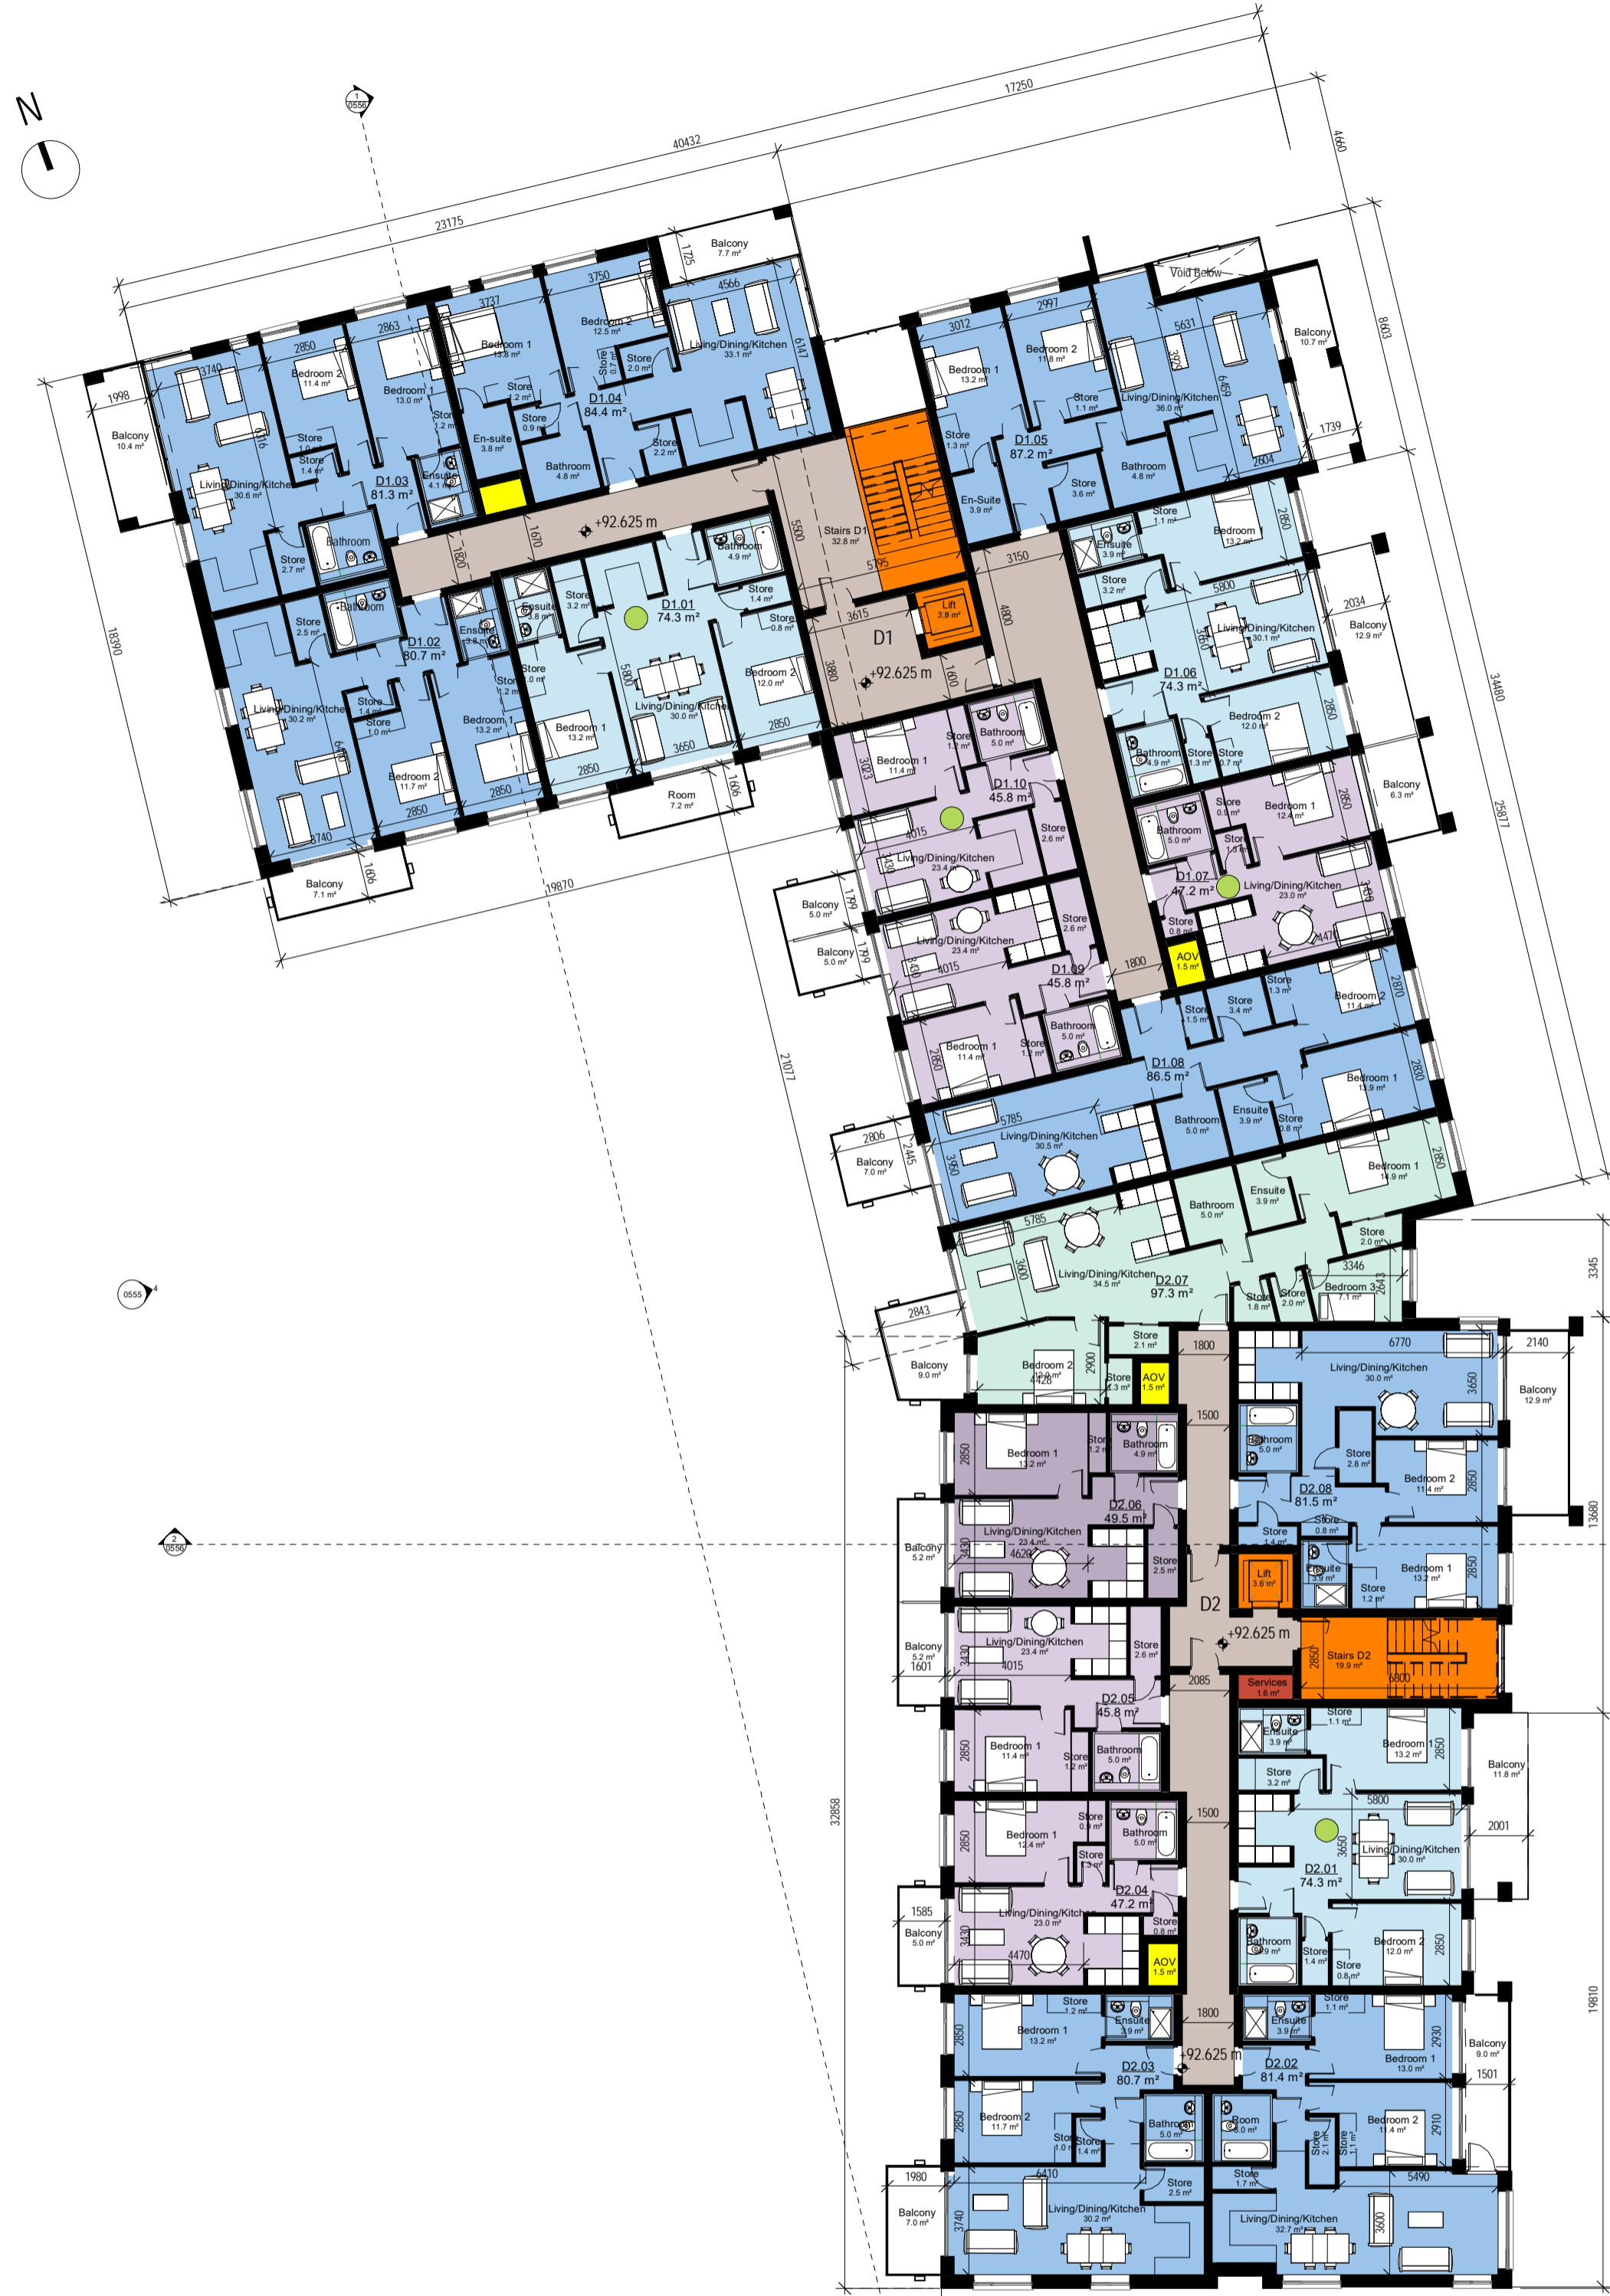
N

1
0556

40432
17250
23175
4660
8603
3480
25877
18390
19870
2107
32858
19810
13680
3345

Balcony
7.7 m²
1725
3750
4566
3737
2863
2850
3740
1998
Balcony
10.4 m²
Bedroom 2
12.5 m²
Living/Dining/Kitchen
33.1 m²
6147
Bedroom 1
13.8 m²
Store
2.0 m²
Store
0.7 m²
Bedroom 2
11.4 m²
Bedroom 1
13.0 m²
Store
1.2 m²
Store
0.9 m²
D1.04
84.4 m²
Store
2.2 m²
En-suite
3.8 m²
Bathroom
4.8 m²
Store
Store
1.4 m²
Living/Dining/Kitchen
30.6 m²
6116
D1.03
81.3 m²
Ensuite
4.1 m²
Bathroom
Store
2.7 m²
1820
1670
+92.625 m
5500
Stairs D1
32.8 m²
5795
Lift
3.8 m²
3615
D1
+92.625 m
3880
1600
4800
3150

3012
2997
5631
Void Below
Balcony
10.7 m²
Bedroom 1
13.2 m²
Bedroom 2
11.8 m²
Store
1.1 m²
Living/Dining/Kitchen
36.0 m²
3930
6459
1739
Store
1.3 m²
D1.05
87.2 m²
Store
3.6 m²
Bathroom
4.8 m²
2604
En-Suite
3.9 m²

Bathroom
4.9 m²
Store
1.4 m²
Store
0.8 m²
Ensuite
3.8 m²
Store
3.2 m²
D1.01
74.3 m²
Store
1.0 m²
5800
Living/Dining/Kitchen
30.0 m²
Bedroom 2
12.0 m²
Bedroom 1
13.2 m²
3650
2850
2850
Room
7.2 m²
1606

Bathroom
Store
2.5 m²
D1.02
80.7 m²
Ensuite
3.8 m²
Living/Dining/Kitchen
30.2 m²
Store
1.4 m²
Store
1.0 m²
Store
1.2 m²
Bedroom 1
13.2 m²
6410
Bedroom 2
11.7 m²
2850
2850
3740
Balcony
7.1 m²
1606

Store
1.1 m²
Bedroom 1
13.2 m²
2850
Ensuite
3.9 m²
Store
3.2 m²
5800
2034
Balcony
12.9 m²
Living/Dining/Kitchen
30.1 m²
3650
D1.06
74.3 m²
Bedroom 2
12.0 m²
2850
Bathroom
4.9 m²
Store
1.3 m²
Store
0.7 m²
Balcony
6.3 m²

Bedroom 1
11.4 m²
Store
1.2 m²
Bathroom
5.0 m²
3023
D1.10
45.8 m²
4015
Store
2.6 m²
Living/Dining/Kitchen
23.4 m²
1430
Balcony
5.0 m²
1799
Balcony
5.0 m²
1799
Living/Dining/Kitchen
23.4 m²
Store
2.6 m²
3430
4015
D1.09
45.8 m²
Bathroom
5.0 m²
Bedroom 1
11.4 m²
Store
1.2 m²
2850
1800

Store
0.9 m²
Bedroom 1
12.4 m²
2850
Bathroom
5.0 m²
Store
1.3 m²
D1.07
47.2 m²
Living/Dining/Kitchen
23.0 m²
Store
0.8 m²
AOV
1.5 m²
4470
3430

Store
1.3 m²
Store
3.4 m²
Store
1.5 m²
Bedroom 2
11.4 m²
2870
D1.08
86.5 m²
Bedroom 1
13.9 m²
2830
Bathroom
5.0 m²
Ensuite
3.9 m²
Store
0.8 m²
2806
Balcony
7.0 m²
2445
5785
Living/Dining/Kitchen
30.5 m²
3650

Bathroom
5.0 m²
Ensuite
3.9 m²
Bedroom 1
14.9 m²
2850
5785
Store
2.0 m²
3346
Living/Dining/Kitchen
34.5 m²
D2.07
97.3 m²
3600
Store
1.8 m²
Store
2.0 m²
Bedroom 3
7.1 m²
2643
2843
Balcony
9.0 m²
Bedroom 2
12.0 m²
4428
2900
Store
2.1 m²
Store
1.3 m²
AOV
1.5 m²
1800

0555
4

6770
2140
Living/Dining/Kitchen
30.0 m²
3650
Balcony
12.9 m²
Bathroom
5.0 m²
Store
2.8 m²
D2.08
81.5 m²
Bedroom 2
11.4 m²
2850
Store
0.8 m²
Store
1.4 m²
Ensuite
3.9 m²
Bedroom 1
13.2 m²
2850
Store
1.2 m²
Lift
3.6 m²

1500
Bedroom 1
13.2 m²
2850
Store
1.2 m²
Bathroom
4.9 m²
D2.06
49.5 m²
2
0556
Balcony
5.2 m²
Living/Dining/Kitchen
23.4 m²
3430
4620
Store
2.5 m²
D2
+92.625 m
Stairs D2
19.9 m²
2850
6800
Services
1.6 m²
2085
Balcony
5.2 m²
1601
Living/Dining/Kitchen
23.4 m²
3430
4015
Store
2.6 m²
D2.05
45.8 m²
Bedroom 1
11.4 m²
2850
Store
1.2 m²
Bathroom
5.0 m²

Store
1.1 m²
Ensuite
3.9 m²
Bedroom 1
13.2 m²
2850
Balcony
11.8 m²
Store
3.2 m²
5800
2001
3650
Living/Dining/Kitchen
30.0 m²
D2.01
74.3 m²
Bathroom
4.9 m²
Store
1.4 m²
Store
0.8 m²
Bedroom 2
12.0 m²
2850

1500
Bedroom 1
12.4 m²
2850
Store
0.9 m²
Bathroom
5.0 m²
Store
1.3 m²
D2.04
47.2 m²
1585
Balcony
5.0 m²
Living/Dining/Kitchen
23.0 m²
3430
4470
Store
0.8 m²
AOV
1.5 m²
1800

Bedroom 1
13.2 m²
2850
Store
1.2 m²
Ensuite
3.9 m²
D2.03
80.7 m²
+92.625 m
Store
1.1 m²
Ensuite
3.9 m²
D2.02
81.4 m²
Bedroom 1
13.0 m²
2930
Balcony
9.0 m²
1501
Bedroom 2
11.7 m²
2850
Store
1.0 m²
Store
1.4 m²
Bathroom
5.0 m²
Bathroom
5.0 m²
Store
2.1 m²
Store
1.1 m²
Bedroom 2
11.4 m²
2910
1980
6410
Store
2.5 m²
Store
1.7 m²
5490
Balcony
7.0 m²
3740
Living/Dining/Kitchen
30.2 m²
Living/Dining/Kitchen
32.7 m²
3600